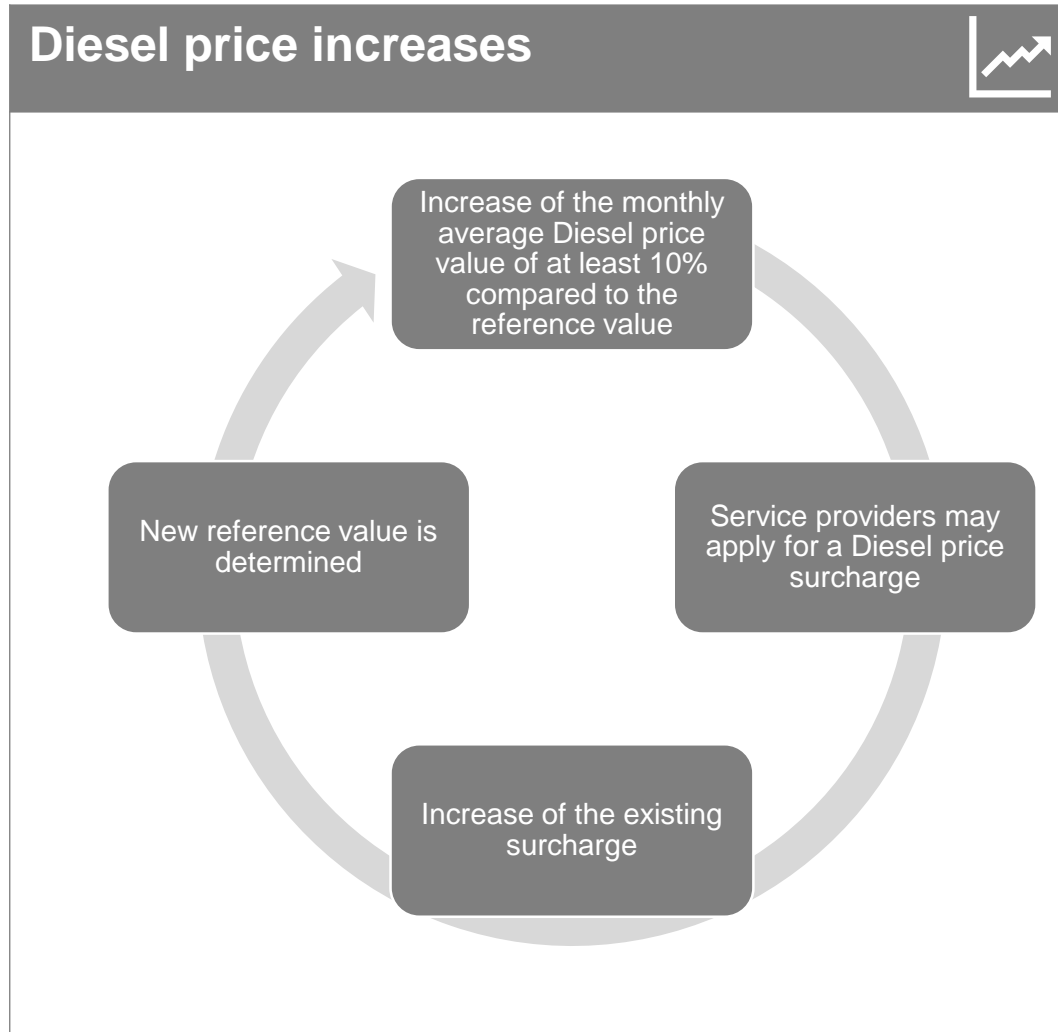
Diesel price increases

Increase of the monthly average Diesel price value of at least 10% compared to the reference value

Service providers may apply for a Diesel price surcharge

Increase of the existing surcharge

New reference value is determined